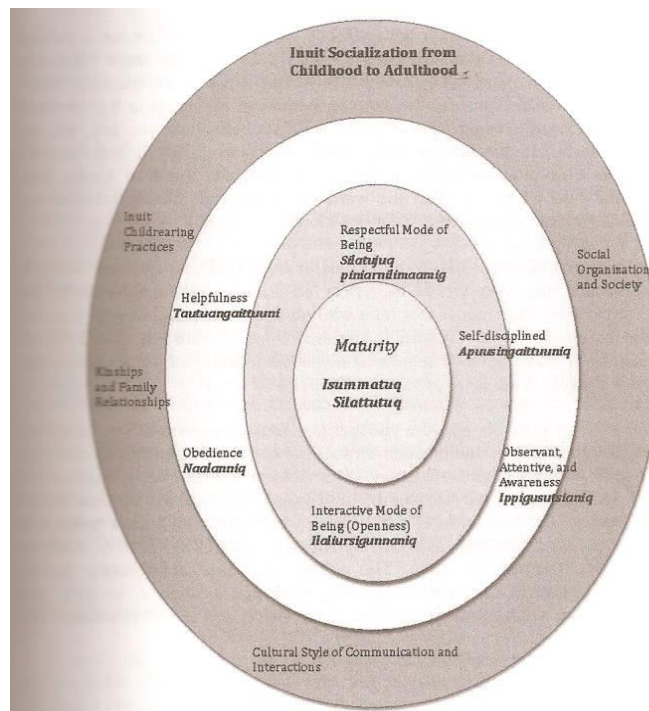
Inuit Socialization from Childhood to Adulthood

Inuit Childrearing Practices

Social Organization and Society

Kinships and Family Relationships

Cultural Style of Communication and Interactions

Respectful Mode of Being
*Silatujuq piniarnilimaamig*

Helpfulness
*Tautuangaittuuni*

Self-disciplined
*Apuusingaittuuniq*

Obedience
*Naalanniq*

Observant, Attentive, and Awareness
*Ippigusutsianiq*

Interactive Mode of Being (Openness)
*Ilaliursigunnaniq*

*Maturity*

*Isummatuq Silattutuq*